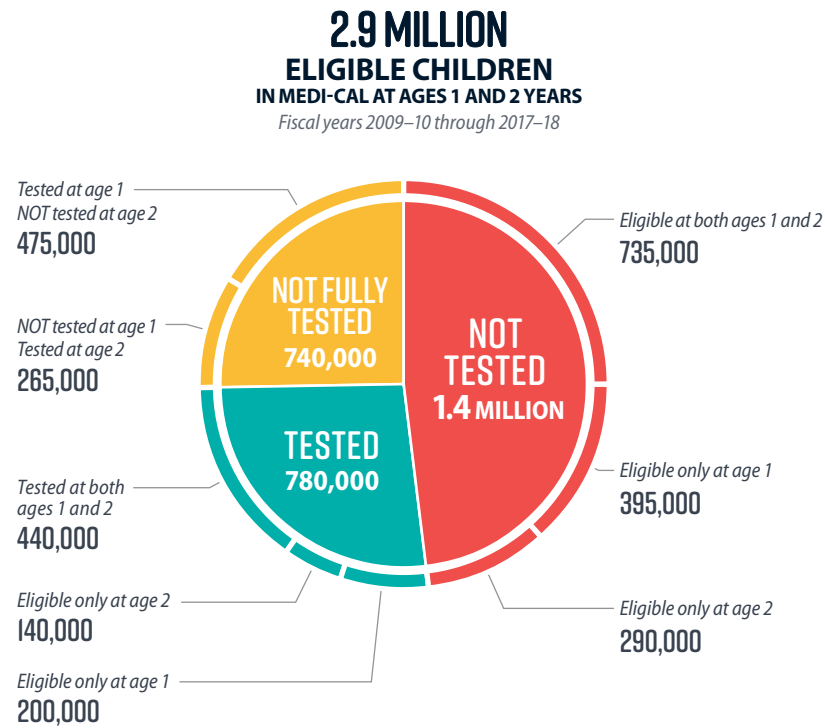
2.9 MILLION
ELIGIBLE CHILDREN
IN MEDI-CAL AT AGES 1 AND 2 YEARS
Fiscal years 2009–10 through 2017–18

Tested at age 1
NOT tested at age 2
475,000

NOT tested at age 1
Tested at age 2
265,000

Tested at both ages 1 and 2
440,000

Eligible only at age 2
140,000

Eligible only at age 1
200,000

NOT FULLY TESTED
740,000

TESTED
780,000

NOT TESTED
1.4 MILLION

Eligible at both ages 1 and 2
735,000

Eligible only at age 1
395,000

Eligible only at age 2
290,000